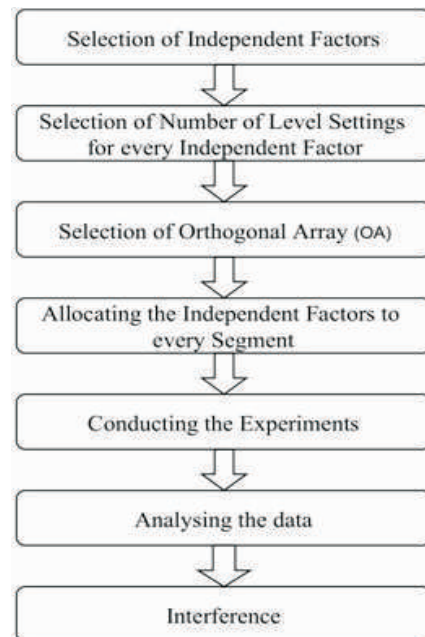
Selection of Independent Factors

Selection of Number of Level Settings for every Independent Factor

Selection of Orthogonal Array (OA)

Allocating the Independent Factors to every Segment

Conducting the Experiments

Analysing the data

Interference